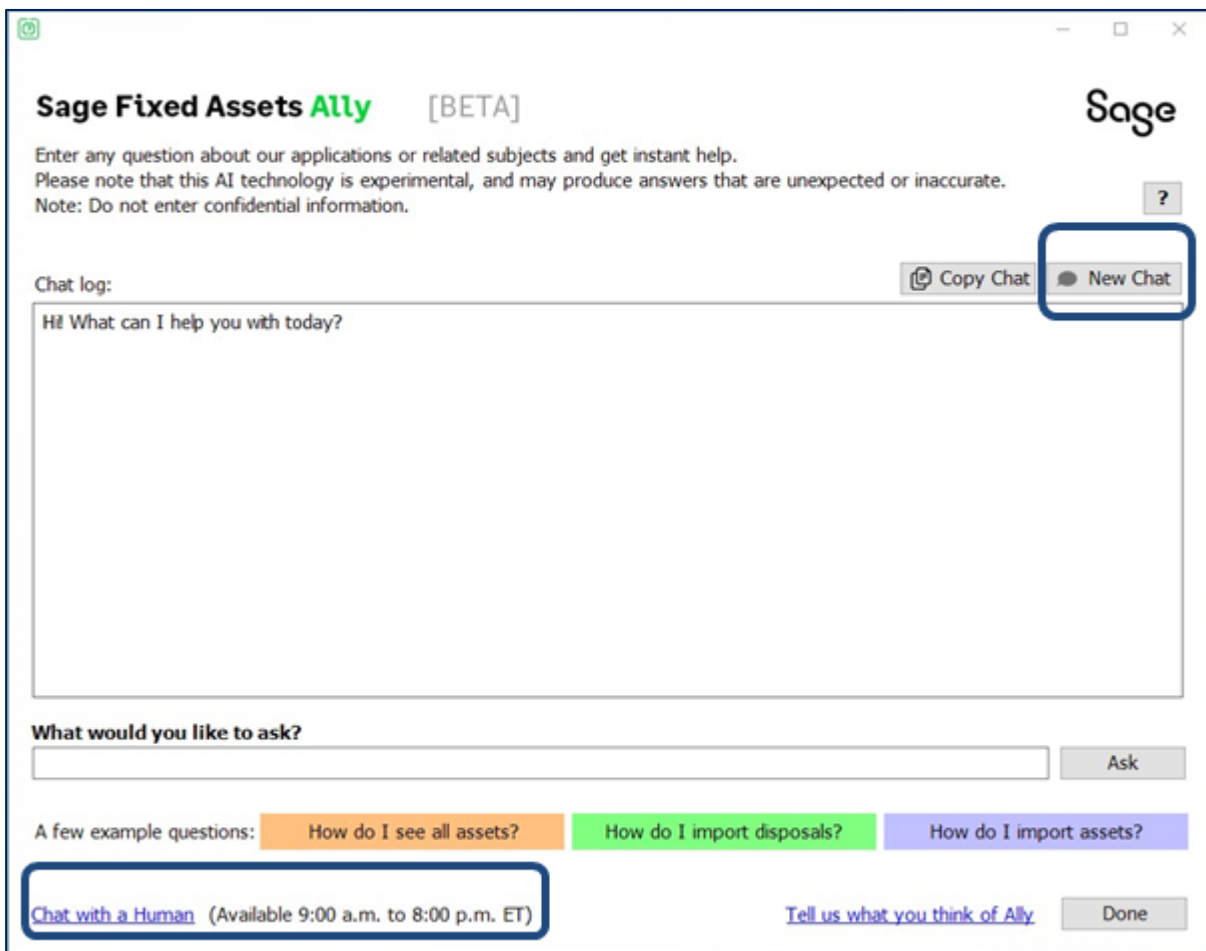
Sage Fixed Assets Ally [BETA]

Sage

Enter any question about our applications or related subjects and get instant help.
Please note that this AI technology is experimental, and may produce answers that are unexpected or inaccurate.
Note: Do not enter confidential information.

?

Chat log:

Copy Chat

New Chat

Hi! What can I help you with today?

What would you like to ask?

Ask

A few example questions:

How do I see all assets?

How do I import disposals?

How do I import assets?

Chat with a Human (Available 9:00 a.m. to 8:00 p.m. ET)

Tell us what you think of Ally

Done